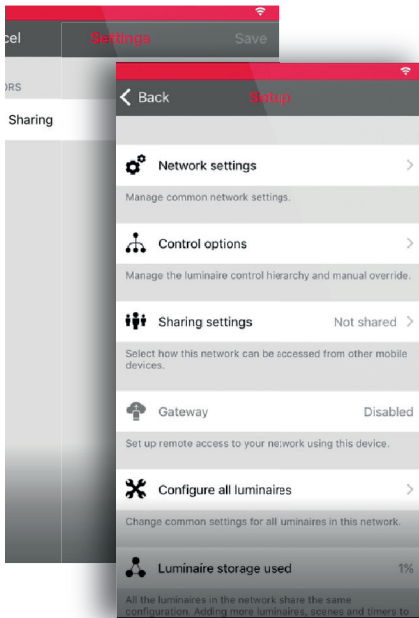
cel

Settings

Save

ORS

Sharing

Back

Setup

Network settings

Manage common network settings.

Control options

Manage the luminaire control hierarchy and manual override.

Sharing settings

Not shared

Select how this network can be accessed from other mobile devices.

Gateway

Disabled

Set up remote access to your network using this device.

Configure all luminaires

Change common settings for all uminaires in this network.

Luminaire storage used

1%

All the luminaires in the network share the same configuration. Adding more luminaires, scenes and timers to